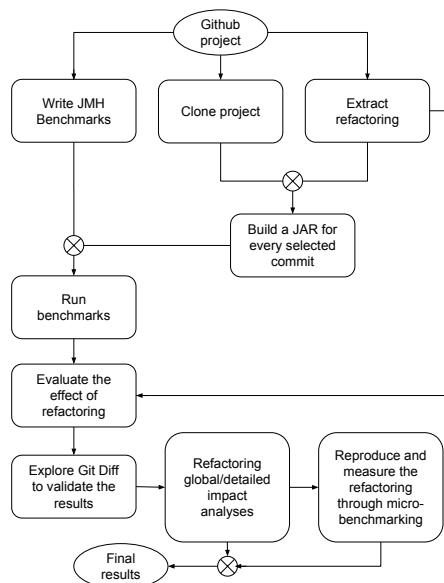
Github project

Write JMH Benchmarks

Clone project

Extract refactoring

Build a JAR for every selected commit

Run benchmarks

Evaluate the effect of refactoring

Explore Git Diff to validate the results

Refactoring global/detailed impact analyses

Reproduce and measure the refactoring through microbenchmarking

Final results